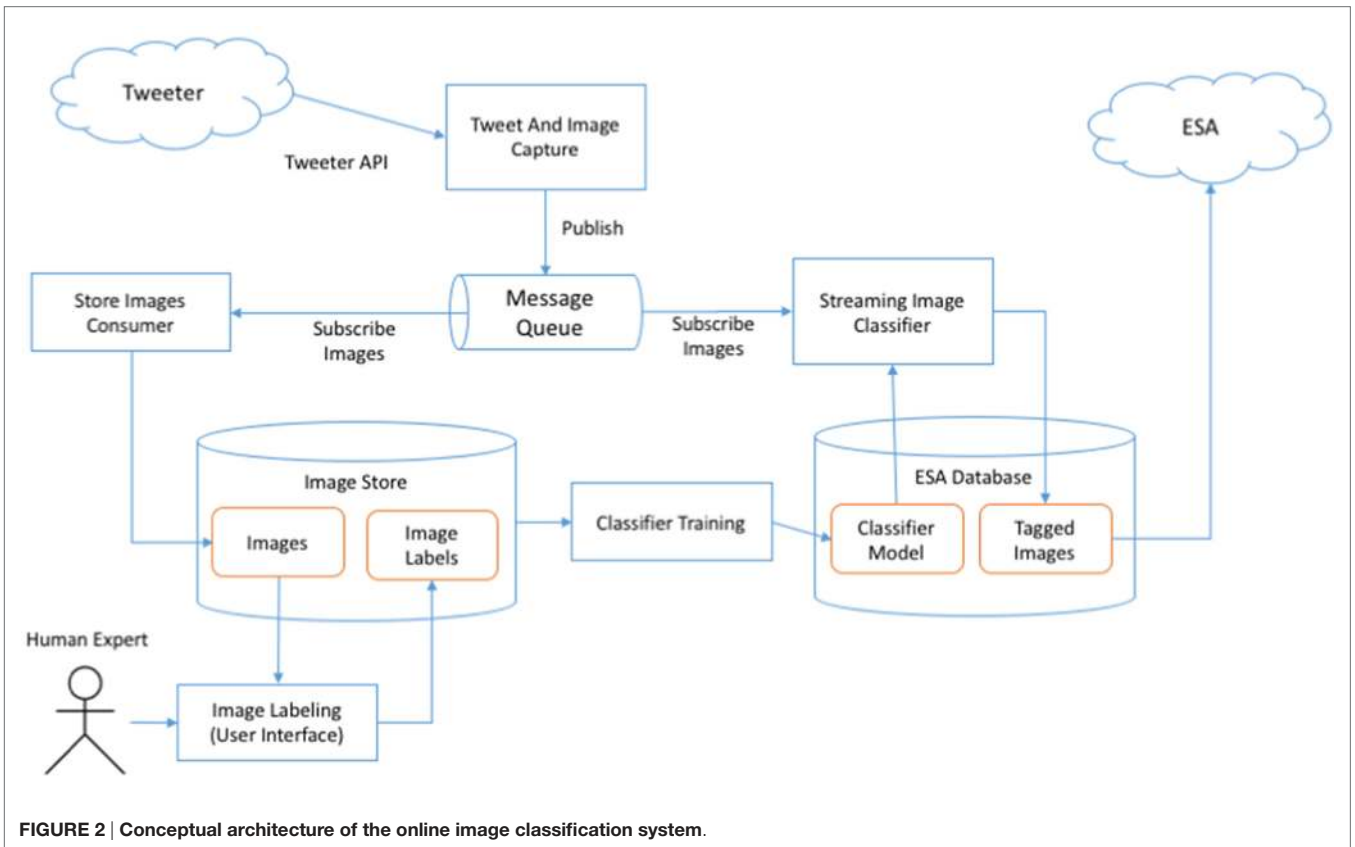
Tweeter

Tweeter API

Tweet And Image Capture

ESA

Publish

Store Images Consumer

Subscribe Images

Message Queue

Subscribe Images

Streaming Image Classifier

Image Store

Images

Image Labels

Classifier Training

ESA Database

Classifier Model

Tagged Images

Human Expert

Image Labeling (User Interface)

**FIGURE 2** | **Conceptual architecture of the online image classification system**.